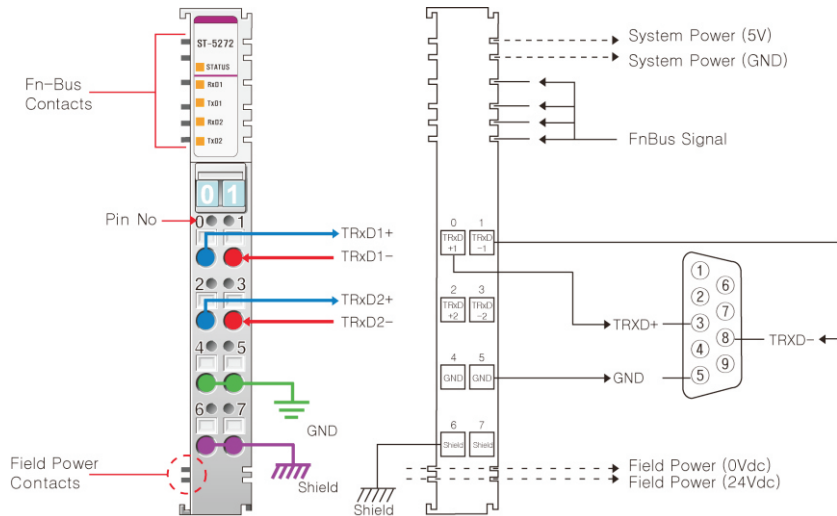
ST-5272
STATUS
RxD1
TxD1
RxD2
TxD2

Fn-Bus Contacts

0 1

Pin No

0 1
TRxD1+
TRxD1-
2 3
TRxD2+
TRxD2-
4 5
GND
6 7
Shield

Field Power Contacts

System Power (5V)
System Power (GND)

FnBus Signal

0 1
TRxD +1
TRxD -1
2 3
TRxD +2
TRxD -2
4 5
GND
GND
6 7
Shield
Shield

Shield

TRXD+
GND
TRXD-

① ⑥
② ⑦
③ ⑧
④ ⑨
⑤

Field Power (0Vdc)
Field Power (24Vdc)